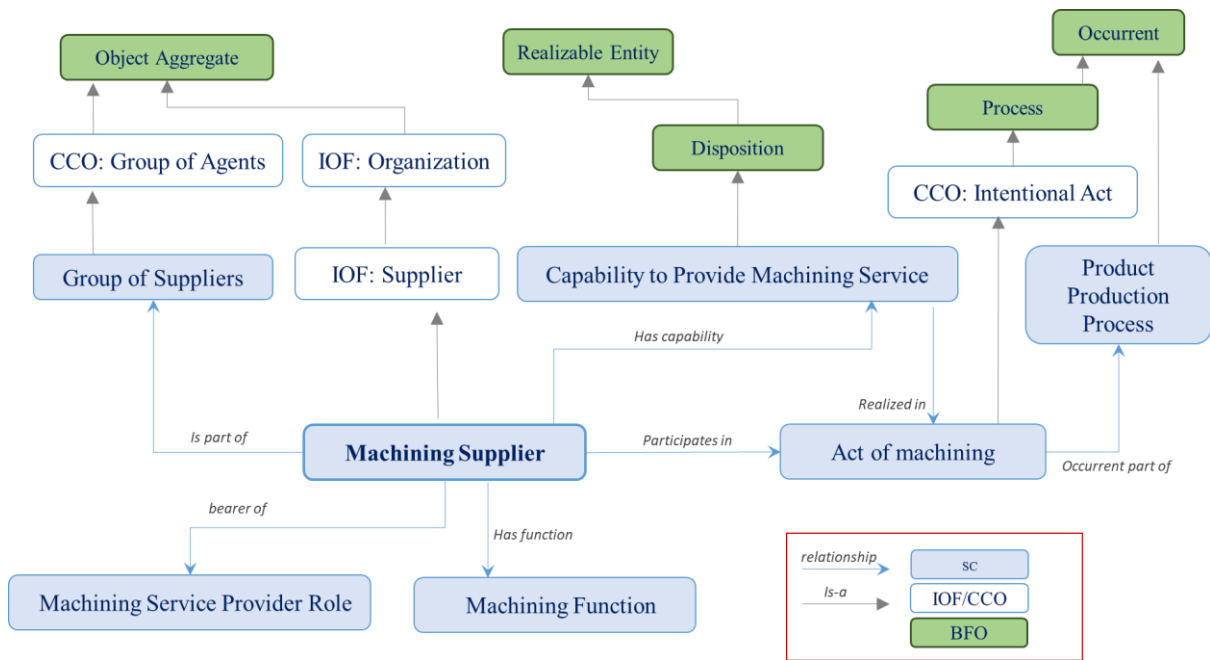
Object Aggregate

Realizable Entity

Occurrent

Process

Disposition

CCO: Group of Agents

IOF: Organization

CCO: Intentional Act

Group of Suppliers

IOF: Supplier

Capability to Provide Machining Service

Product Production Process

Has capability

Realized in

Is part of

Machining Supplier

Participates in

Act of machining

Occurrent part of

bearer of

Has function

Machining Service Provider Role

Machining Function

relationship

SC

Is-a

IOF/CCO

BFO